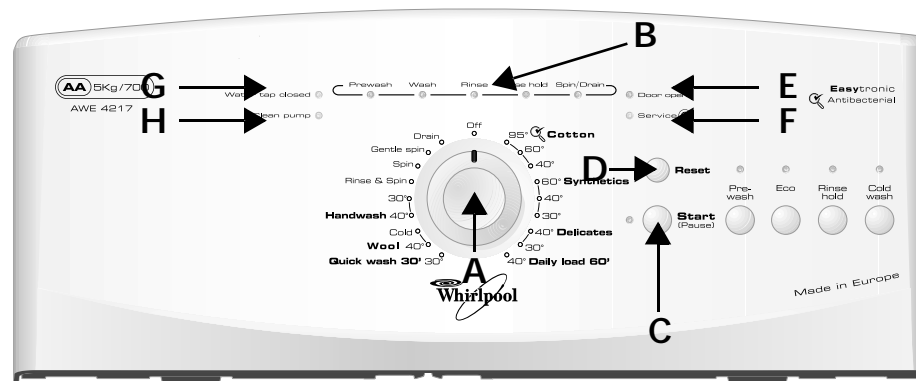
B

AA 5Kg/70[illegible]
AWE 4217

G
H

Wat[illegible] tap closed
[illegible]ean pump

Prewash Wash Rinse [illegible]e hold Spin/Drain

Door ope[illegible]
Service

E
F

Easytronic
Antibacterial

Off
Drain
Gentle spin
Spin
Rinse & Spin
30°
Handwash 40°
Cold
Wool 40°
Quick wash 30' 30°

95° Cotton
60°
40°
60° Synthetics
40°
30°
40° Delicates
30°
40° Daily load 60'

D
Reset

Start
(Pause)

C

A

Whirlpool

Pre-wash
Eco
Rinse hold
Cold wash

Made in Europe